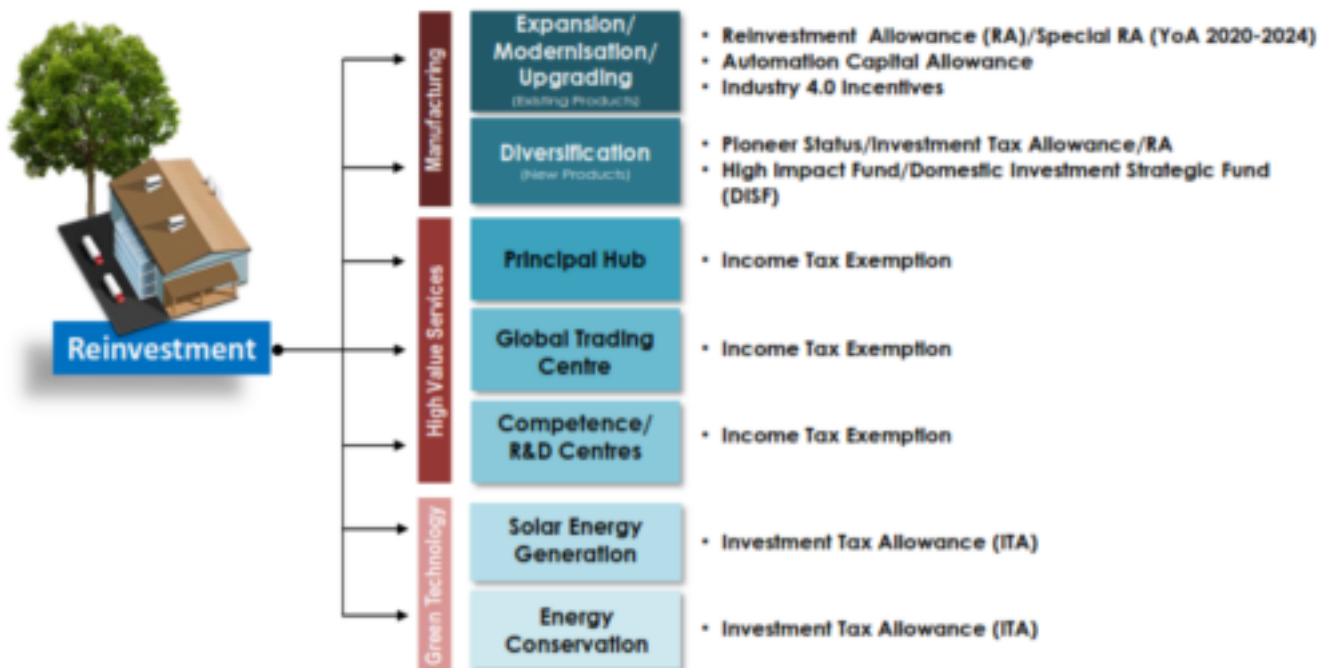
Reinvestment

Manufacturing

Expansion/ Modernisation/ Upgrading
(Existing Products)

• Reinvestment Allowance (RA)/Special RA (YoA 2020-2024)
• Automation Capital Allowance
• Industry 4.0 Incentives

Diversification
(New Products)

• Pioneer Status/Investment Tax Allowance/RA
• High Impact Fund/Domestic Investment Strategic Fund (DISF)

High Value Services

Principal Hub

• Income Tax Exemption

Global Trading Centre

• Income Tax Exemption

Competence/ R&D Centres

• Income Tax Exemption

Green Technology

Solar Energy Generation

• Investment Tax Allowance (ITA)

Energy Conservation

• Investment Tax Allowance (ITA)